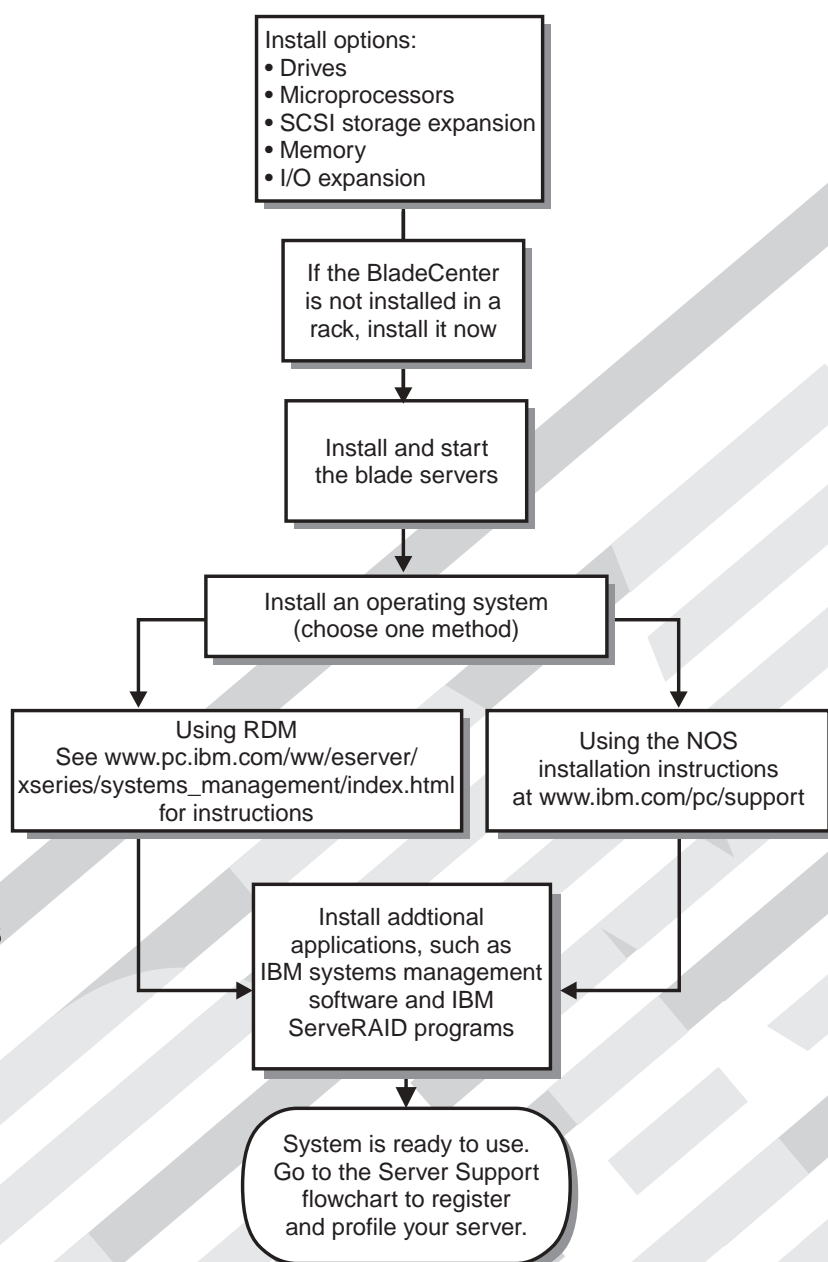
Install options:
• Drives
• Microprocessors
• SCSI storage expansion
• Memory
• I/O expansion

If the BladeCenter is not installed in a rack, install it now

Install and start the blade servers

Install an operating system (choose one method)

Using RDM
See www.pc.ibm.com/ww/eserver/xseries/systems_management/index.html for instructions

Using the NOS installation instructions at www.ibm.com/pc/support

Install addtional applications, such as IBM systems management software and IBM ServeRAID programs

System is ready to use. Go to the Server Support flowchart to register and profile your server.